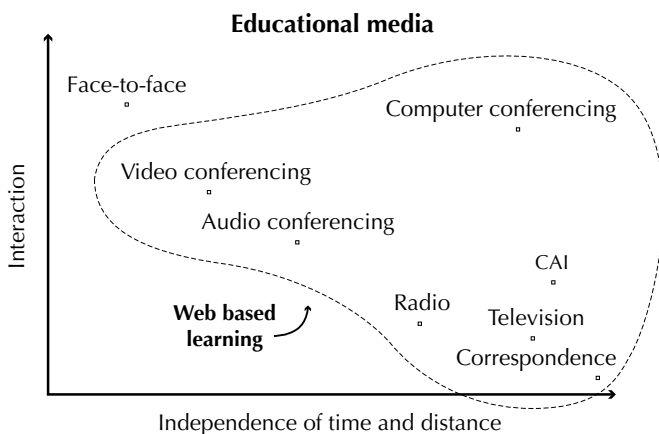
Educational media

Interaction

Face-to-face

Computer conferencing

Video conferencing

Audio conferencing

CAI

Web based learning

Radio

Television

Correspondence

Independence of time and distance